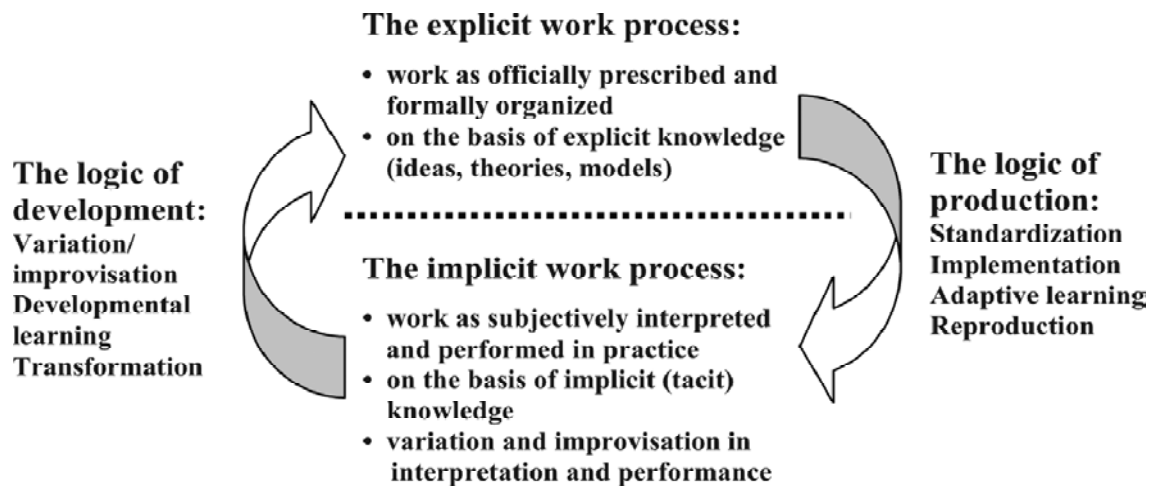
The explicit work process:

- work as officially prescribed and formally organized
- on the basis of explicit knowledge (ideas, theories, models)

The logic of development:
Variation/ improvisation
Developmental learning
Transformation

The logic of production:
Standardization
Implementation
Adaptive learning
Reproduction

The implicit work process:

- work as subjectively interpreted and performed in practice
- on the basis of implicit (tacit) knowledge
- variation and improvisation in interpretation and performance